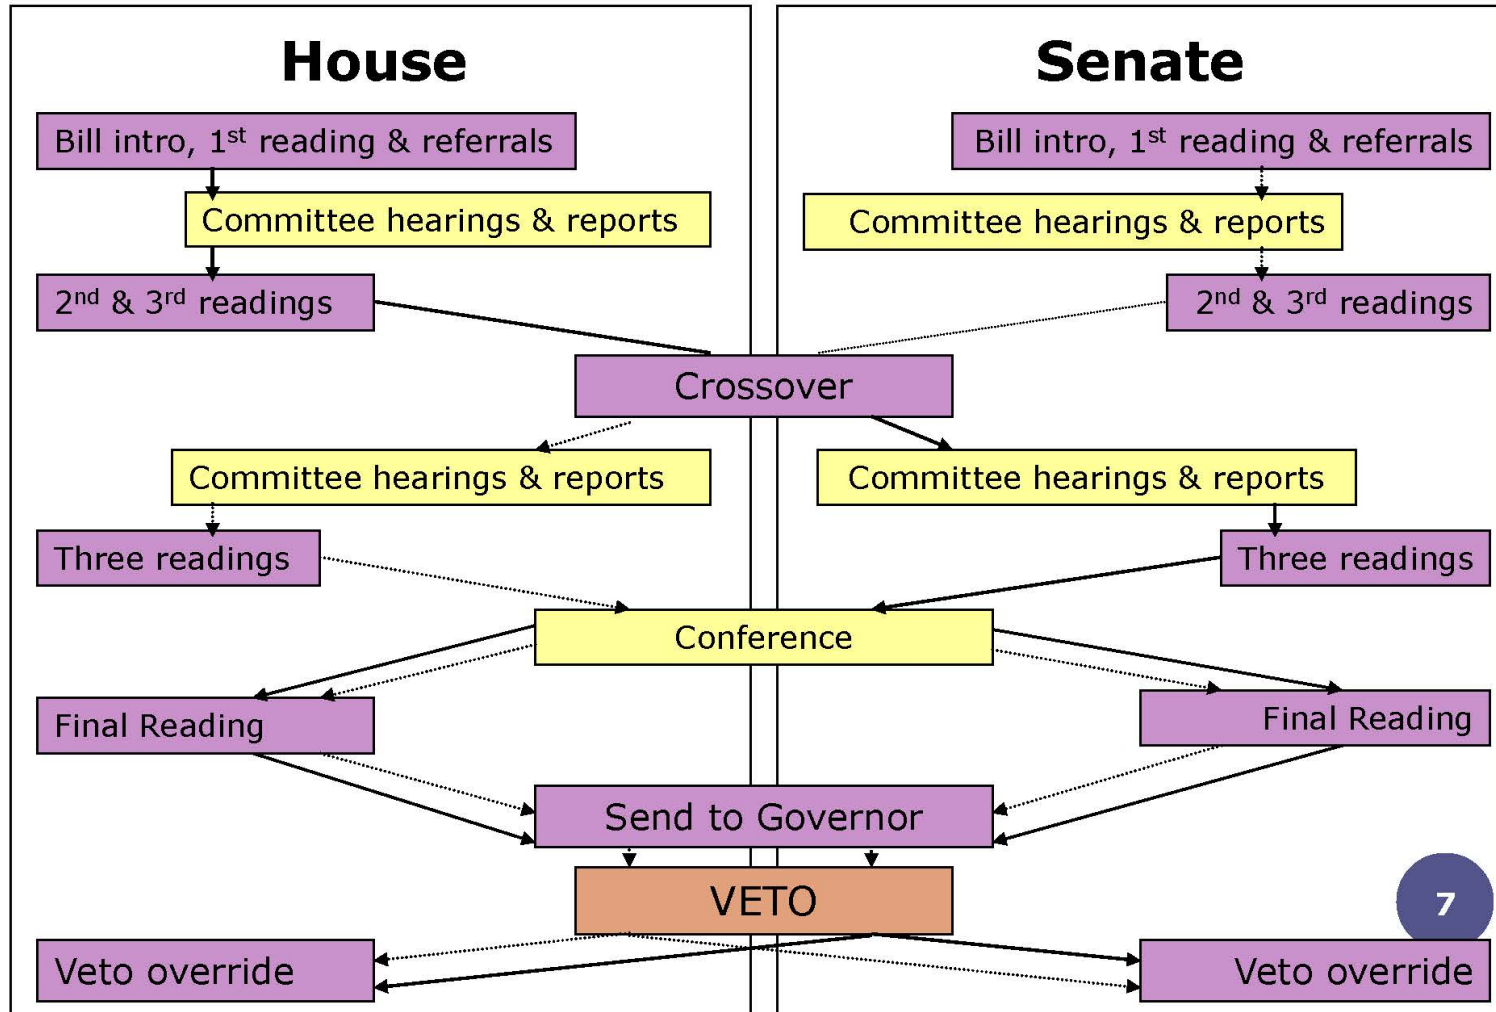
House

Bill intro, 1$^{st}$ reading & referrals

Committee hearings & reports

2$^{nd}$ & 3$^{rd}$ readings

Senate

Bill intro, 1$^{st}$ reading & referrals

Committee hearings & reports

2$^{nd}$ & 3$^{rd}$ readings

Crossover

Committee hearings & reports

Committee hearings & reports

Three readings

Three readings

Conference

Final Reading

Final Reading

Send to Governor

VETO

Veto override

Veto override

7